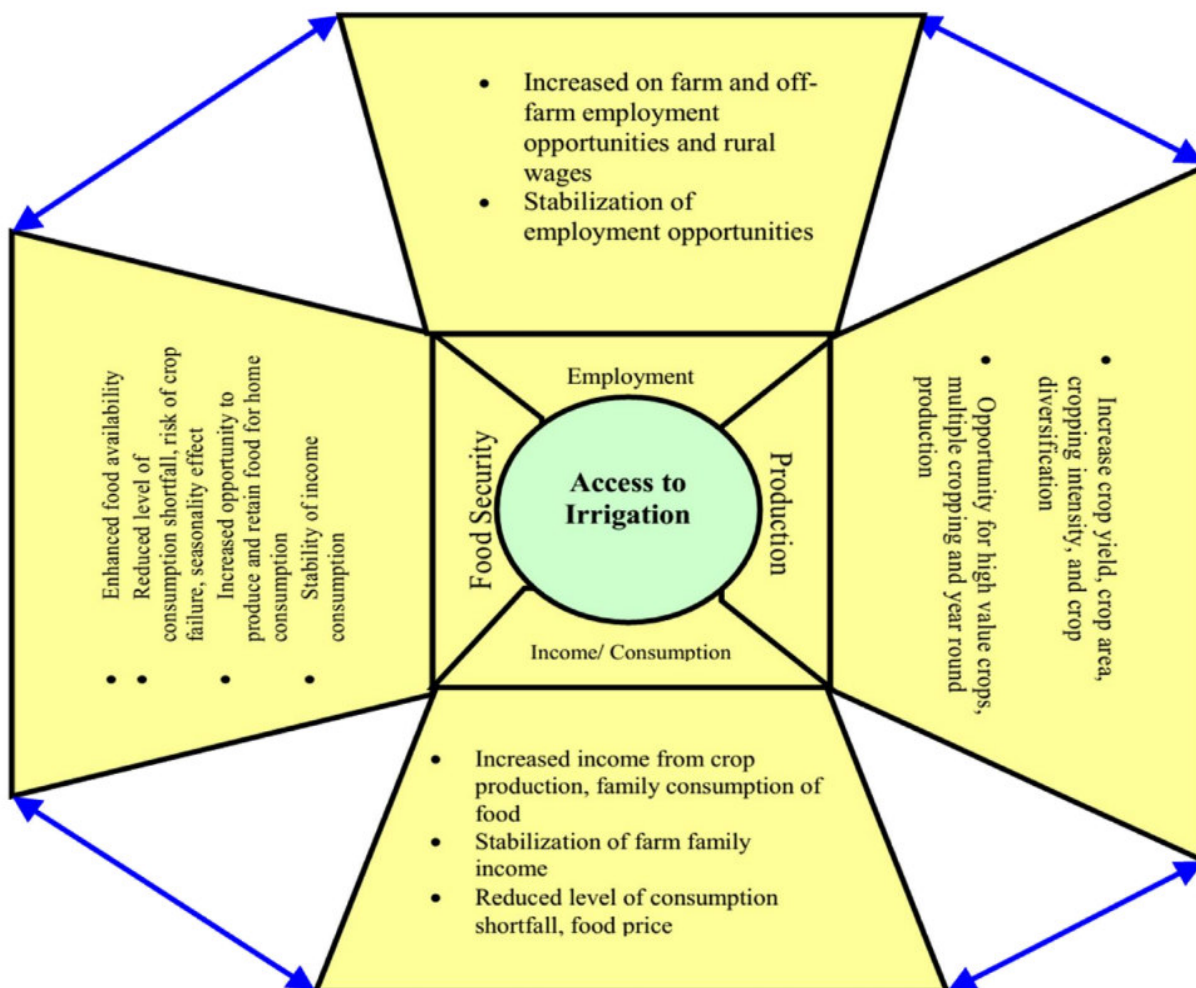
- Increased on farm and off-farm employment opportunities and rural wages
- Stabilization of employment opportunities

- Enhanced food availability
- Reduced level of consumption shortfall, risk of crop failure, seasonality effect
- Increased opportunity to produce and retain food for home consumption
- Stability of income consumption

Employment

Food Security

Access to Irrigation

Production

Income/ Consumption

- Increase crop yield, crop area, cropping intensity, and crop diversification
- Opportunity for high value crops, multiple cropping and year round production

- Increased income from crop production, family consumption of food
- Stabilization of farm family income
- Reduced level of consumption shortfall, food price